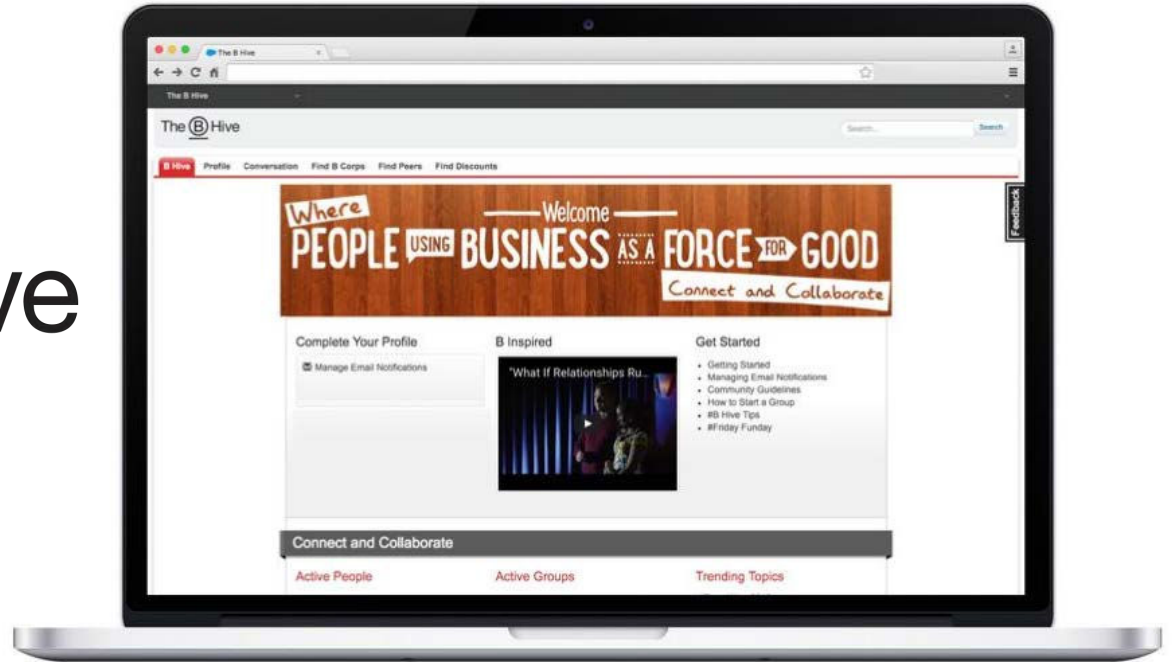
ve

The B Hive

The B Hive

The (B) Hive

Search...

Search

B Hive Profile Conversation Find B Corps Find Peers Find Discounts

Feedback

Where — Welcome — PEOPLE USING BUSINESS AS A FORCE FOR GOOD

Connect and Collaborate

Complete Your Profile

Manage Email Notifications

B Inspired

"What If Relationships Ru...

Get Started

- Getting Started
- Managing Email Notifications
- Community Guidelines
- How to Start a Group
- #B Hive Tips
- #Friday Funday

Connect and Collaborate

Active People

Active Groups

Trending Topics